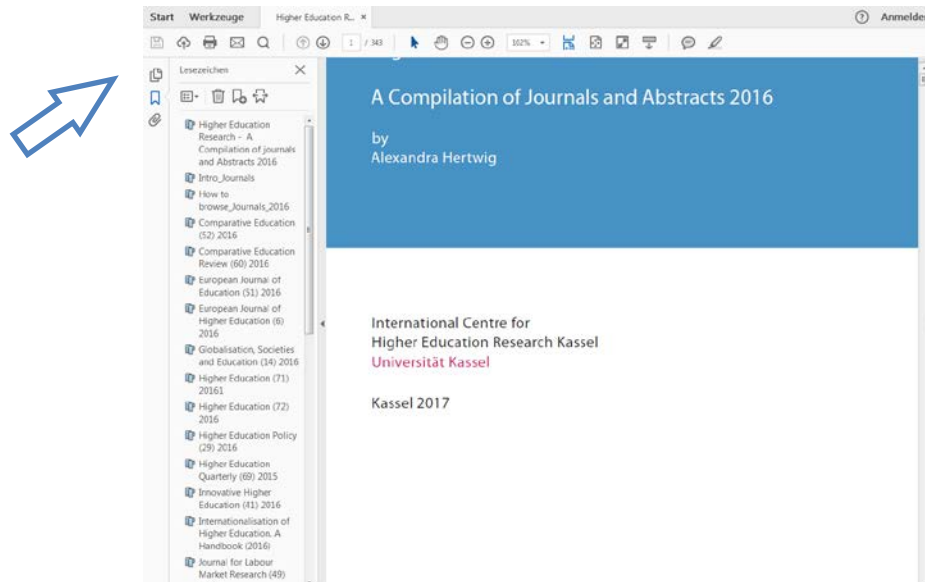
Start Werkzeuge Higher Education R... ×

Anmelden

1 / 343

102%

Lesezeichen

Higher Education Research - A Compilation of journals and Abstracts 2016

Intro_Journals

How to browse_Journals_2016

Comparative Education (52) 2016

Comparative Education Review (60) 2016

European Journal of Education (51) 2016

European Journal of Higher Education (6) 2016

Globalisation, Societies and Education (14) 2016

Higher Education (71) 20161

Higher Education (72) 2016

Higher Education Policy (29) 2016

Higher Education Quarterly (69) 2015

Innovative Higher Education (41) 2016

Internationalisation of Higher Education. A Handbook (2016)

Journal for Labour Market Research (49)

A Compilation of Journals and Abstracts 2016

by
Alexandra Hertwig

International Centre for
Higher Education Research Kassel
Universität Kassel

Kassel 2017